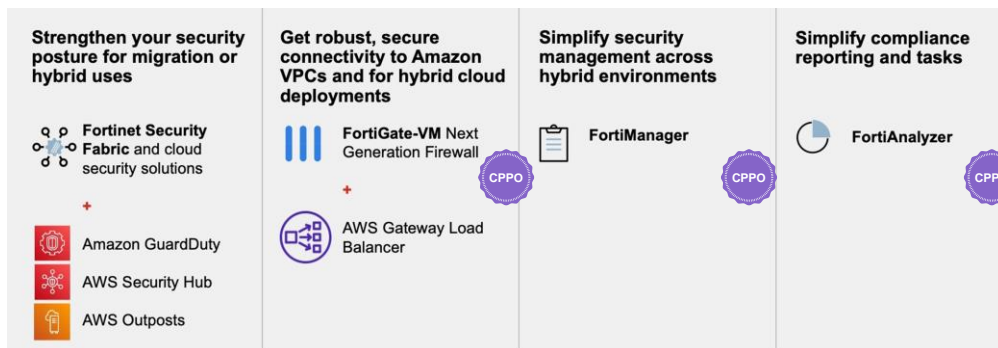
Strengthen your security posture for migration or hybrid uses

Fortinet Security Fabric and cloud security solutions

+

Amazon GuardDuty

AWS Security Hub

AWS Outposts

Get robust, secure connectivity to Amazon VPCs and for hybrid cloud deployments

FortiGate-VM Next Generation Firewall

CPPO

+

AWS Gateway Load Balancer

Simplify security management across hybrid environments

FortiManager

CPPO

Simplify compliance reporting and tasks

FortiAnalyzer

CPP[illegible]